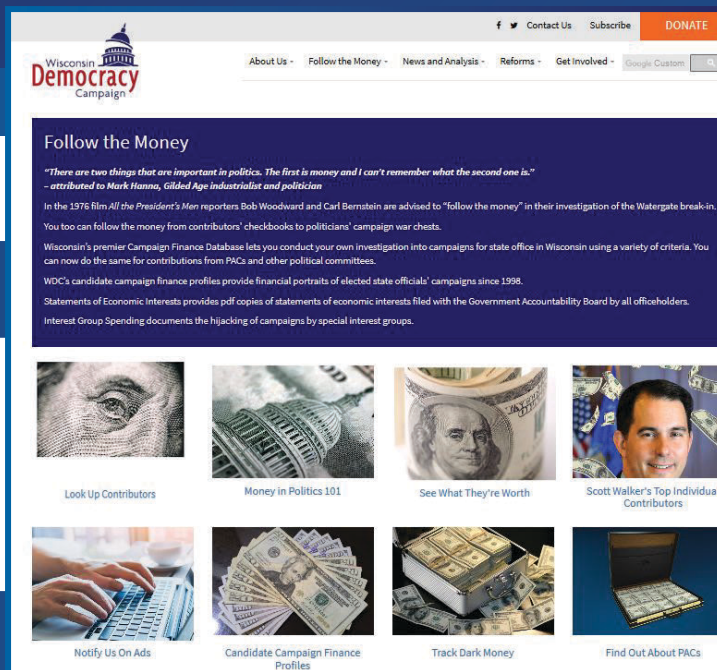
f Contact Us Subscribe DONATE

Wisconsin Democracy Campaign

About Us Follow the Money News and Analysis Reforms Get Involved Google Custom

Follow the Money

"There are two things that are important in politics. The first is money and I can't remember what the second one is."
– attributed to Mark Hanna, Gilded Age industrialist and politician

In the 1976 film All the President's Men reporters Bob Woodward and Carl Bernstein are advised to "follow the money" in their investigation of the Watergate break-in.

You too can follow the money from contributors' checkbooks to politicians' campaign war chests.

Wisconsin's premier Campaign Finance Database lets you conduct your own investigation into campaigns for state office in Wisconsin using a variety of criteria. You can now do the same for contributions from PACs and other political committees.

WDC's candidate campaign finance profiles provide financial portraits of elected state officials' campaigns since 1998.

Statements of Economic Interests provides pdf copies of statements of economic interests filed with the Government Accountability Board by all officeholders.

Interest Group Spending documents the hijacking of campaigns by special interest groups.

Look Up Contributors

Money in Politics 101

See What They're Worth

Scott Walker's Top Individua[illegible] Contributors

Notify Us On Ads

Candidate Campaign Finance Profiles

Track Dark Money

Find Out About PACs